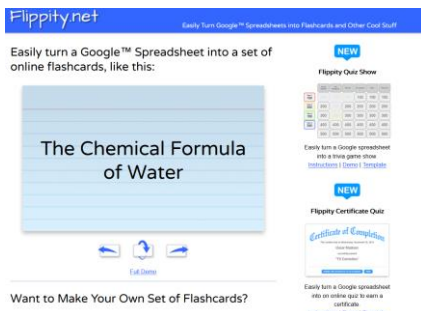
Flippity.net

Easily Turn Google™ Spreadsheets into Flashcards and Other Cool Stuff

Easily turn a Google™ Spreadsheet into a set of online flashcards, like this:

The Chemical Formula of Water

Full Demo

Want to Make Your Own Set of Flashcards?

NEW

Flippity Quiz Show

Easily turn a Google spreadsheet into a trivia game show

Instructions | Demo | Template

NEW

Flippity Certificate Quiz

Certificate of Completion

Easily turn a Google spreadsheet into an online quiz to earn a certificate.